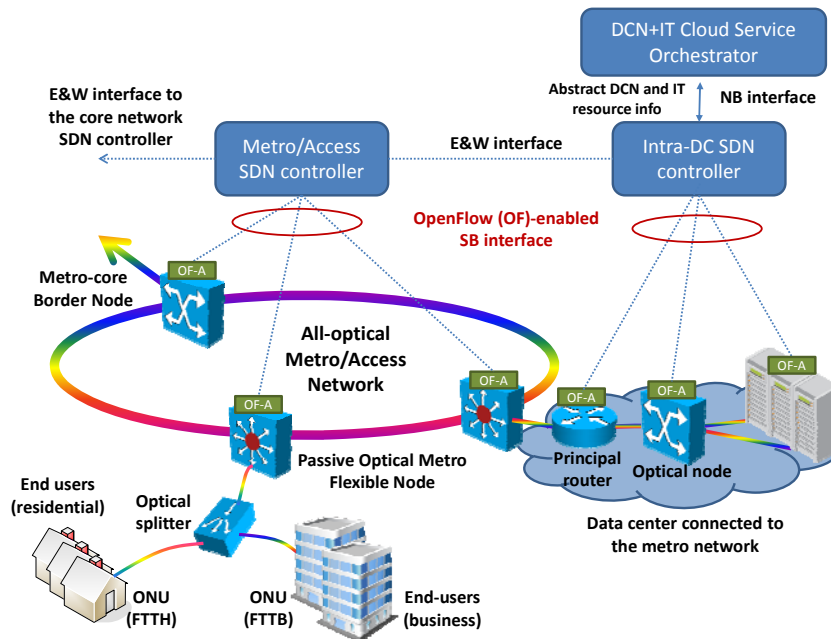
DCN+IT Cloud Service Orchestrator

Abstract DCN and IT resource info

NB interface

E&W interface to the core network SDN controller

Metro/Access SDN controller

E&W interface

Intra-DC SDN controller

OpenFlow (OF)-enabled SB interface

Metro-core Border Node

OF-A

All-optical Metro/Access Network

OF-A

OF-A

OF-A

OF-A

OF-A

Passive Optical Metro Flexible Node

Principal router

Optical node

End users (residential)

Optical splitter

Data center connected to the metro network

ONU (FTTH)

ONU (FTTB)

End-users (business)